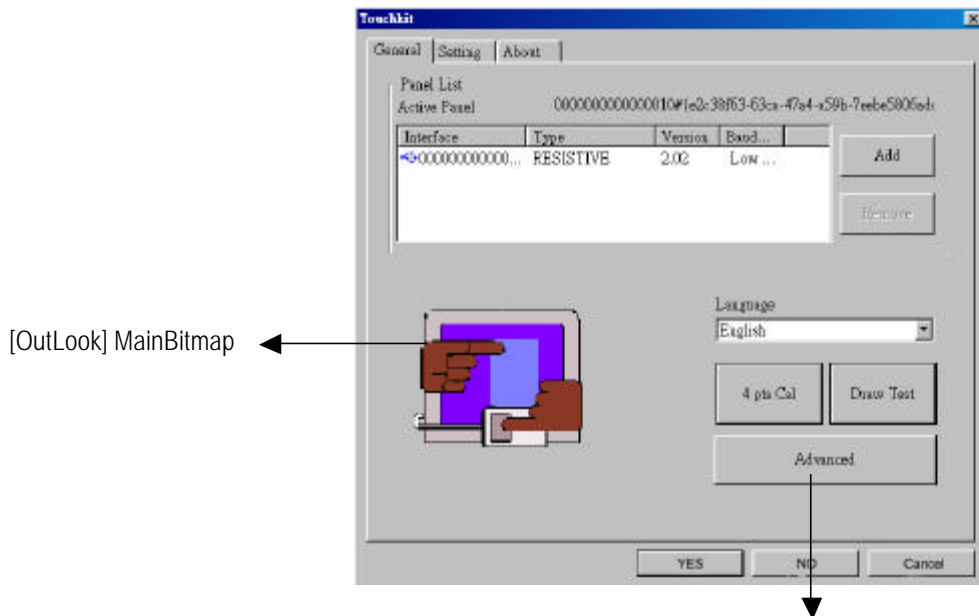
Touchkit

General | Setting | About

Panel List
Active Panel 0000000000000010#1e2c38f63-63ca-47a4-a59b-7eebe5806adc

| Interface | Type | Version | Baud... |
|---|---|---|---|
| 000000000000... | RESISTIVE | 2.02 | Low ... |

Add

Remove

[OutLook] MainBitmap

Language
English

4 pts Cal

Draw Test

Advanced

YES NO Cancel